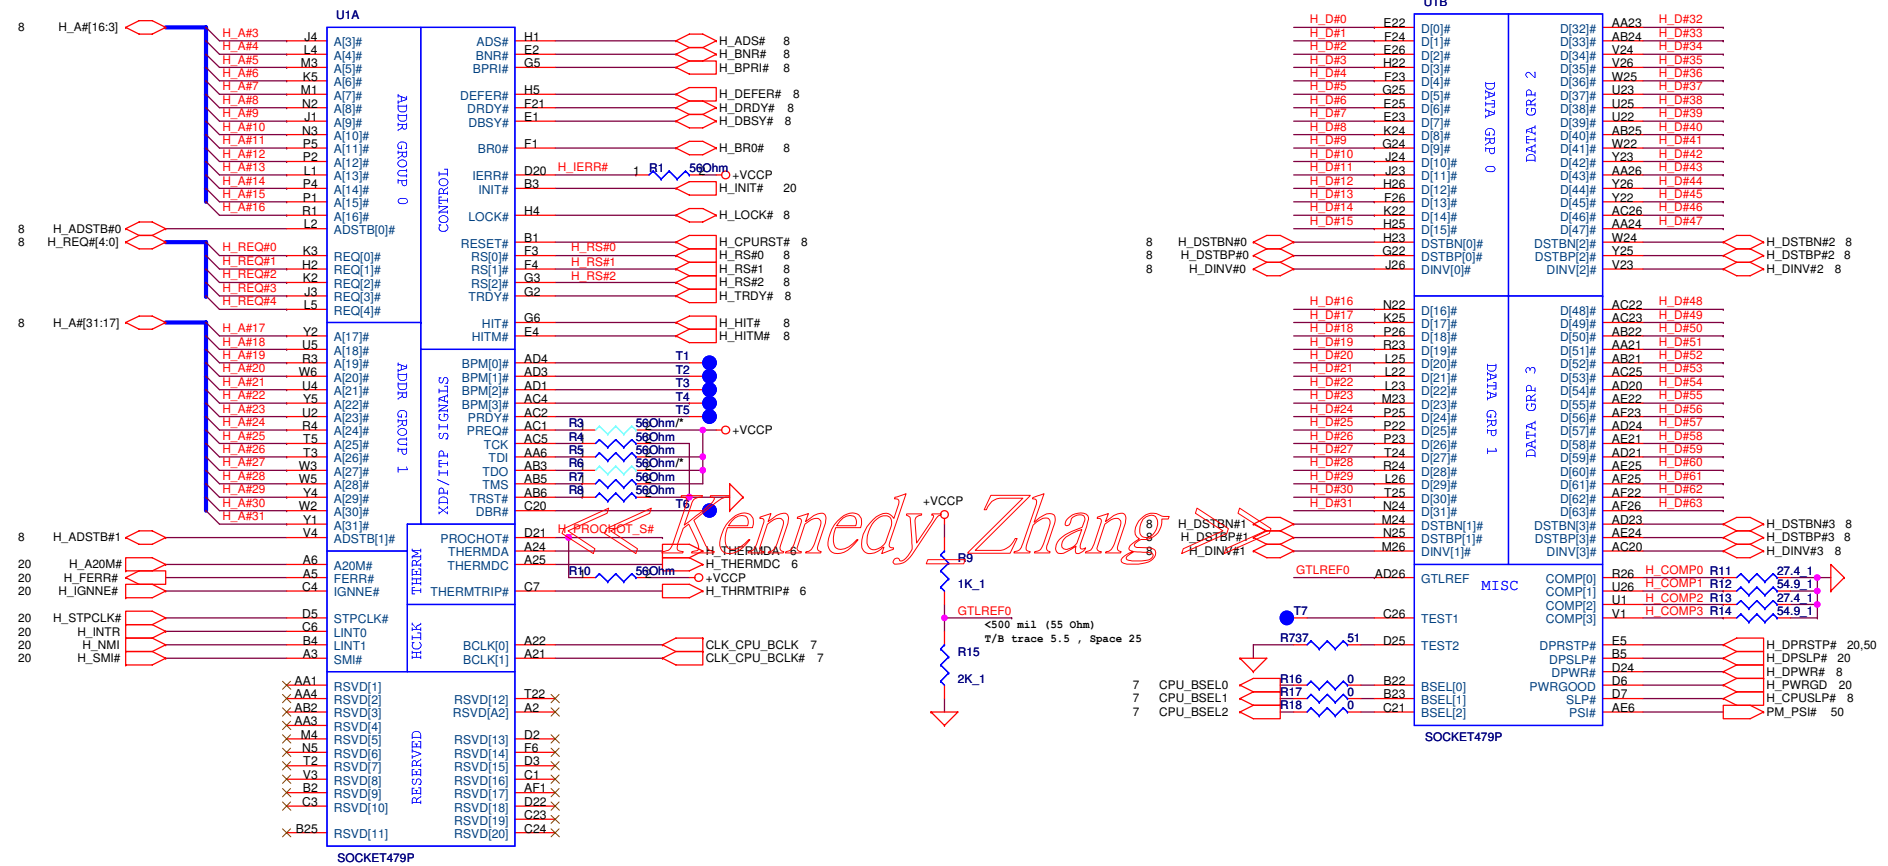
U1A

8 H_A#[16:3]
H_A#3 J4 A[3]#
H_A#4 L4 A[4]#
H_A#5 M3 A[5]#
H_A#6 K5 A[6]#
H_A#7 M1 A[7]#
H_A#8 N2 A[8]#
H_A#9 J1 A[9]#
H_A#10 N3 A[10]#
H_A#11 P5 A[11]#
H_A#12 P2 A[12]#
H_A#13 L1 A[13]#
H_A#14 P4 A[14]#
H_A#15 P1 A[15]#
H_A#16 R1 A[16]#
8 H_ADSTB#0 L2 ADSTB[0]#
8 H_REQ#[4:0]
H_REQ#0 K3 REQ[0]#
H_REQ#1 H2 REQ[1]#
H_REQ#2 K2 REQ[2]#
H_REQ#3 J3 REQ[3]#
H_REQ#4 L5 REQ[4]#

ADDR GROUP 0

8 H_A#[31:17]
H_A#17 Y2 A[17]#
H_A#18 U5 A[18]#
H_A#19 R3 A[19]#
H_A#20 W6 A[20]#
H_A#21 U4 A[21]#
H_A#22 Y5 A[22]#
H_A#23 U2 A[23]#
H_A#24 R4 A[24]#
H_A#25 T5 A[25]#
H_A#26 T3 A[26]#
H_A#27 W3 A[27]#
H_A#28 W5 A[28]#
H_A#29 Y4 A[29]#
H_A#30 W2 A[30]#
H_A#31 Y1 A[31]#
8 H_ADSTB#1 V4 ADSTB[1]#

ADDR GROUP 1

20 H_A20M# A6 A20M#
20 H_FERR# A5 FERR#
20 H_IGNNE# C4 IGNNE#
20 H_STPCLK# D5 STPCLK#
20 H_INTR C6 LINT0
20 H_NMI B4 LINT1
20 H_SMI# A3 SMI#

AA1 RSVD[1]
AA4 RSVD[2]
AB2 RSVD[3]
AA3 RSVD[4]
M4 RSVD[5]
N5 RSVD[6]
T2 RSVD[7]
V3 RSVD[8]
B2 RSVD[9]
C3 RSVD[10]
B25 RSVD[11]

RESERVED

SOCKET479P

CONTROL

ADS# H1 H_ADS# 8
BNR# E2 H_BNR# 8
BPRI# G5 H_BPRI# 8
DEFER# H5 H_DEFER# 8
DRDY# F21 H_DRDY# 8
DBSY# E1 H_DBSY# 8
BR0# F1 H_BR0# 8
IERR# D20 H_IERR# 1 R1 56Ohm +VCCP
INIT# B3 H_INIT# 20
LOCK# H4 H_LOCK# 8
RESET# B1 H_CPURST# 8
RS[0]# F3 H_RS#0 H_RS#0 8
RS[1]# F4 H_RS#1 H_RS#1 8
RS[2]# G3 H_RS#2 H_RS#2 8
TRDY# G2 H_TRDY# 8
HIT# G6 H_HIT# 8
HITM# E4 H_HITM# 8

XDP/ITP SIGNALS

BPM[0]# AD4 T1
BPM[1]# AD3 T2
BPM[2]# AD1 T3
BPM[3]# AC4 T4
PRDY# AC2 T5
PREQ# AC1 R3 56Ohm/* +VCCP
TCK AC5 R4 56Ohm
TDI AA6 R5 56Ohm
TDO AB3 R6 56Ohm/*
TMS AB5 R7 56Ohm
TRST# AB6 R8 56Ohm
DBR# C20 T6

THERM
PROCHOT# D21 H_PROCHOT_S#
THERMDA A24 H_THERMDA 6
THERMDC A25 H_THERMDC 6
R10 56Ohm +VCCP
THERMTRIP# C7 H_THRMTRIP# 6

HCLK
BCLK[0] A22 CLK_CPU_BCLK 7
BCLK[1] A21 CLK_CPU_BCLK# 7

RSVD[12] T22
RSVD[A2] A2
RSVD[13] D2
RSVD[14] F6
RSVD[15] D3
RSVD[16] C1
RSVD[17] AF1
RSVD[18] D22
RSVD[19] C23
RSVD[20] C24

+VCCP
R9
1K_1
GTLREF0
<500 mil (55 Ohm)
T/B trace 5.5 , Space 25
R15
2K_1

Kennedy Zhang

U1B

H_D#0 E22 D[0]#
H_D#1 F24 D[1]#
H_D#2 E26 D[2]#
H_D#3 H22 D[3]#
H_D#4 F23 D[4]#
H_D#5 G25 D[5]#
H_D#6 E25 D[6]#
H_D#7 E23 D[7]#
H_D#8 K24 D[8]#
H_D#9 G24 D[9]#
H_D#10 J24 D[10]#
H_D#11 J23 D[11]#
H_D#12 H26 D[12]#
H_D#13 F26 D[13]#
H_D#14 K22 D[14]#
H_D#15 H25 D[15]#
8 H_DSTBN#0 H23 DSTBN[0]#
8 H_DSTBP#0 G22 DSTBP[0]#
8 H_DINV#0 J26 DINV[0]#

DATA GRP 0

H_D#16 N22 D[16]#
H_D#17 K25 D[17]#
H_D#18 P26 D[18]#
H_D#19 R23 D[19]#
H_D#20 L25 D[20]#
H_D#21 L22 D[21]#
H_D#22 L23 D[22]#
H_D#23 M23 D[23]#
H_D#24 P25 D[24]#
H_D#25 P22 D[25]#
H_D#26 P23 D[26]#
H_D#27 T24 D[27]#
H_D#28 R24 D[28]#
H_D#29 L26 D[29]#
H_D#30 T25 D[30]#
H_D#31 N24 D[31]#
8 H_DSTBN#1 M24 DSTBN[1]#
8 H_DSTBP#1 N25 DSTBP[1]#
8 H_DINV#1 M26 DINV[1]#

DATA GRP 1

D[32]# AA23 H_D#32
D[33]# AB24 H_D#33
D[34]# V24 H_D#34
D[35]# V26 H_D#35
D[36]# W25 H_D#36
D[37]# U23 H_D#37
D[38]# U25 H_D#38
D[39]# U22 H_D#39
D[40]# AB25 H_D#40
D[41]# W22 H_D#41
D[42]# Y23 H_D#42
D[43]# AA26 H_D#43
D[44]# Y26 H_D#44
D[45]# Y22 H_D#45
D[46]# AC26 H_D#46
D[47]# AA24 H_D#47
DSTBN[2]# W24 H_DSTBN#2 8
DSTBP[2]# Y25 H_DSTBP#2 8
DINV[2]# V23 H_DINV#2 8

DATA GRP 2

D[48]# AC22 H_D#48
D[49]# AC23 H_D#49
D[50]# AB22 H_D#50
D[51]# AA21 H_D#51
D[52]# AB21 H_D#52
D[53]# AC25 H_D#53
D[54]# AD20 H_D#54
D[55]# AE22 H_D#55
D[56]# AF23 H_D#56
D[57]# AD24 H_D#57
D[58]# AE21 H_D#58
D[59]# AD21 H_D#59
D[60]# AE25 H_D#60
D[61]# AF25 H_D#61
D[62]# AF22 H_D#62
D[63]# AF26 H_D#63
DSTBN[3]# AD23 H_DSTBN#3 8
DSTBP[3]# AE24 H_DSTBP#3 8
DINV[3]# AC20 H_DINV#3 8

DATA GRP 3

GTLREF0 AD26 GTLREF
MISC
COMP[0] R26 H_COMP0 R11 27.4_1
COMP[1] U26 H_COMP1 R12 54.9_1
COMP[2] U1 H_COMP2 R13 27.4_1
COMP[3] V1 H_COMP3 R14 54.9_1
T7 C26 TEST1
R737 51 D25 TEST2
DPRSTP# E5 H_DPRSTP# 20,50
DPSLP# B5 H_DPSLP# 20
DPWR# D24 H_DPWR# 8
PWRGOOD D6 H_PWRGD 20
SLP# D7 H_CPUSLP# 8
PSI# AE6 PM_PSI# 50
7 CPU_BSEL0 R16 0 B22 BSEL[0]
7 CPU_BSEL1 R17 0 B23 BSEL[1]
7 CPU_BSEL2 R18 0 C21 BSEL[2]

SOCKET479P